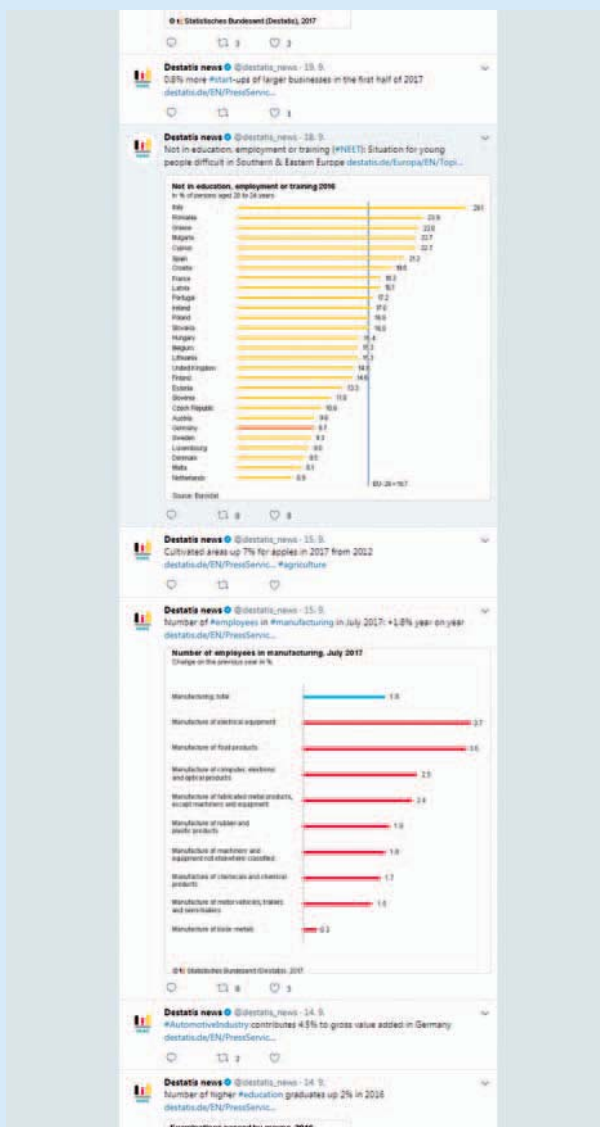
© Statistisches Bundesamt (Destatis), 2017

3 2

Destatis news @destatis_news · 19. 9.
0.8% more #start-ups of larger businesses in the first half of 2017
destatis.de/EN/PressServic...

1

Destatis news @destatis_news · 18. 9.
Not in education, employment or training (#NEET): Situation for young people difficult in Southern & Eastern Europe destatis.de/Europa/EN/Topi...

Not in education, employment or training 2016
in % of persons aged 20 to 24 years

| Country | % |
|---|---|
| Italy | 29.1 |
| Romania | 23.9 |
| Greece | 22.8 |
| Bulgaria | 22.7 |
| Cyprus | 22.7 |
| Spain | 21.2 |
| Croatia | 19.6 |
| France | 18.3 |
| Latvia | 16.1 |
| Portugal | 17.2 |
| Ireland | 17.0 |
| Poland | 16.6 |
| Slovakia | 16.6 |
| Hungary | 15.4 |
| Belgium | 15.3 |
| Lithuania | 15.1 |
| United Kingdom | 14.6 |
| Finland | 14.6 |
| Estonia | 13.3 |
| Slovenia | 11.9 |
| Czech Republic | 10.9 |
| Austria | 9.6 |
| Germany | 8.7 |
| Sweden | 8.3 |
| Luxembourg | 8.6 |
| Denmark | 8.5 |
| Malta | 8.1 |
| Netherlands | 6.9 |

EU-28 = 16.7

Source: Eurostat

0 8

Destatis news @destatis_news · 15. 9.
Cultivated areas up 7% for apples in 2017 from 2012
destatis.de/EN/PressServic... #agriculture

Destatis news @destatis_news · 15. 9.
Number of #employees in #manufacturing in July 2017: +1.8% year on year
destatis.de/EN/PressServic...

Number of employees in manufacturing, July 2017
Change on the previous year in %

| Sector | % |
|---|---|
| Manufacturing, total | 1.8 |
| Manufacture of electrical equipment | 3.7 |
| Manufacture of food products | 3.6 |
| Manufacture of computer, electronic and optical products | 2.5 |
| Manufacture of fabricated metal products, except machinery and equipment | 2.4 |
| Manufacture of rubber and plastic products | 1.9 |
| Manufacture of machinery and equipment not elsewhere classified | 1.9 |
| Manufacture of chemicals and chemical products | 1.7 |
| Manufacture of motor vehicles, trailers and semi-trailers | 1.5 |
| Manufacture of basic metals | 0.3 |

© Statistisches Bundesamt (Destatis), 2017

6 3

Destatis news @destatis_news · 14. 9.
#AutomotiveIndustry contributes 4.5% to gross value added in Germany
destatis.de/EN/PressServic...

2

Destatis news @destatis_news · 14. 9.
Number of higher #education graduates up 2% in 2016
destatis.de/EN/PressServic...

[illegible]